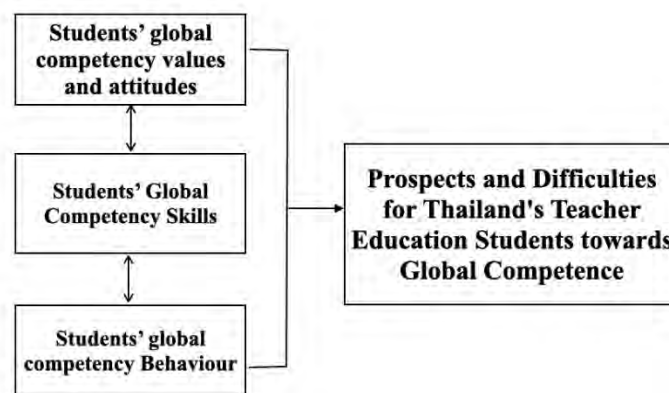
Students' global competency values and attitudes

Students' Global Competency Skills

Students' global competency Behaviour

Prospects and Difficulties for Thailand's Teacher Education Students towards Global Competence